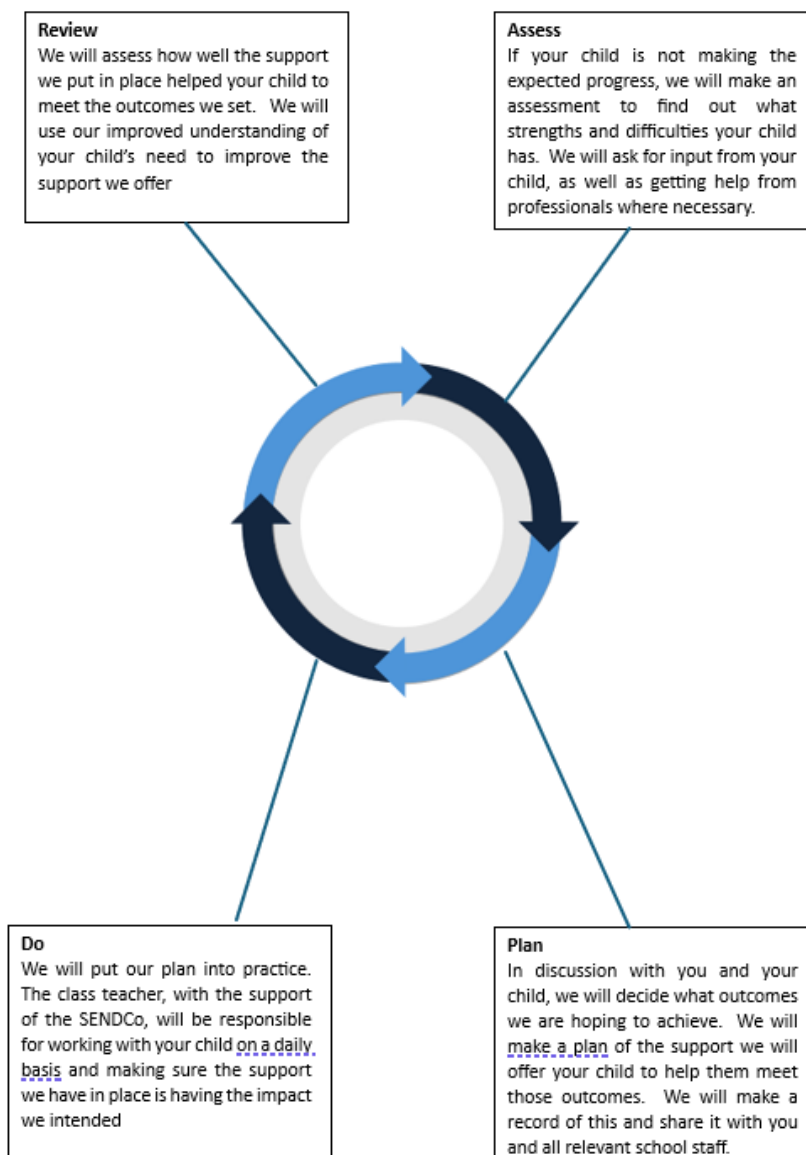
Review
We will assess how well the support we put in place helped your child to meet the outcomes we set. We will use our improved understanding of your child's need to improve the support we offer

Assess
If your child is not making the expected progress, we will make an assessment to find out what strengths and difficulties your child has. We will ask for input from your child, as well as getting help from professionals where necessary.

Do
We will put our plan into practice. The class teacher, with the support of the SENDCo, will be responsible for working with your child on a daily basis and making sure the support we have in place is having the impact we intended

Plan
In discussion with you and your child, we will decide what outcomes we are hoping to achieve. We will make a plan of the support we will offer your child to help them meet those outcomes. We will make a record of this and share it with you and all relevant school staff.